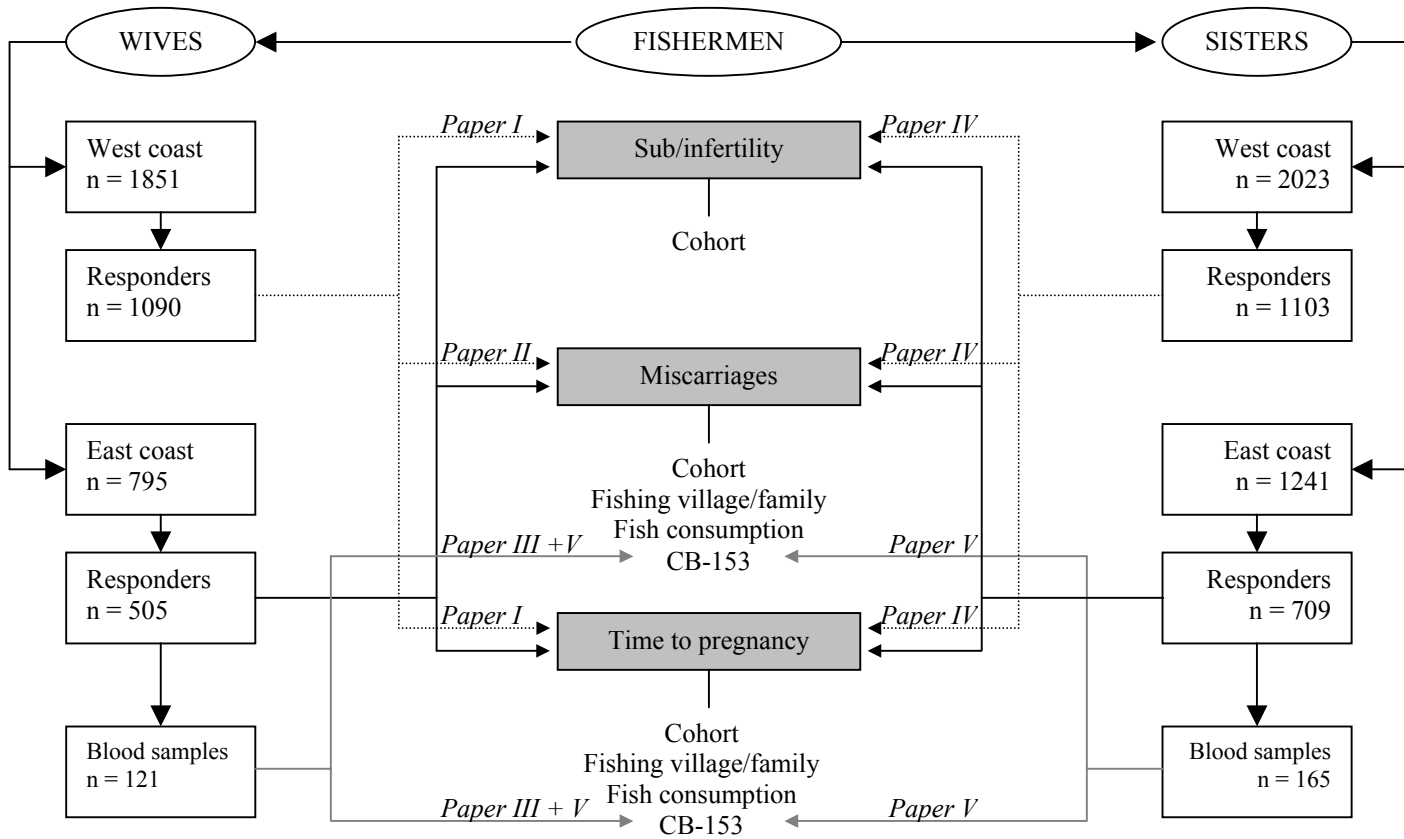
WIVES

FISHERMEN

SISTERS

West coast
n = 1851

Responders
n = 1090

East coast
n = 795

Responders
n = 505

Blood samples
n = 121

*Paper I*

Sub/infertility

*Paper IV*

Cohort

*Paper II*

Miscarriages

*Paper IV*

Cohort
Fishing village/family
Fish consumption
CB-153

*Paper III +V*

*Paper V*

*Paper I*

Time to pregnancy

*Paper IV*

Cohort
Fishing village/family
Fish consumption
CB-153

*Paper III + V*

*Paper V*

West coast
n = 2023

Responders
n = 1103

East coast
n = 1241

Responders
n = 709

Blood samples
n = 165